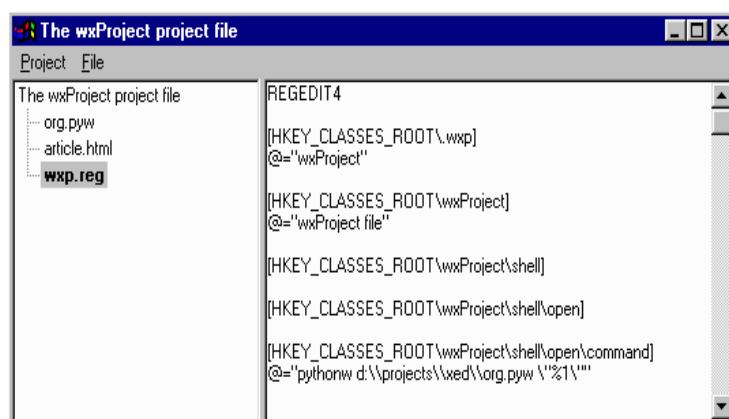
The wxProject project file

Project File

The wxProject project file
org.pyw
article.html
wxp.reg

REGEDIT4

[HKEY_CLASSES_ROOT\.wxp]
@="wxProject"

[HKEY_CLASSES_ROOT\wxProject]
@="wxProject file"

[HKEY_CLASSES_ROOT\wxProject\shell]

[HKEY_CLASSES_ROOT\wxProject\shell\open]

[HKEY_CLASSES_ROOT\wxProject\shell\open\command]
@="pythonw d:\\projects\\xed\\org.pyw \"%1\""